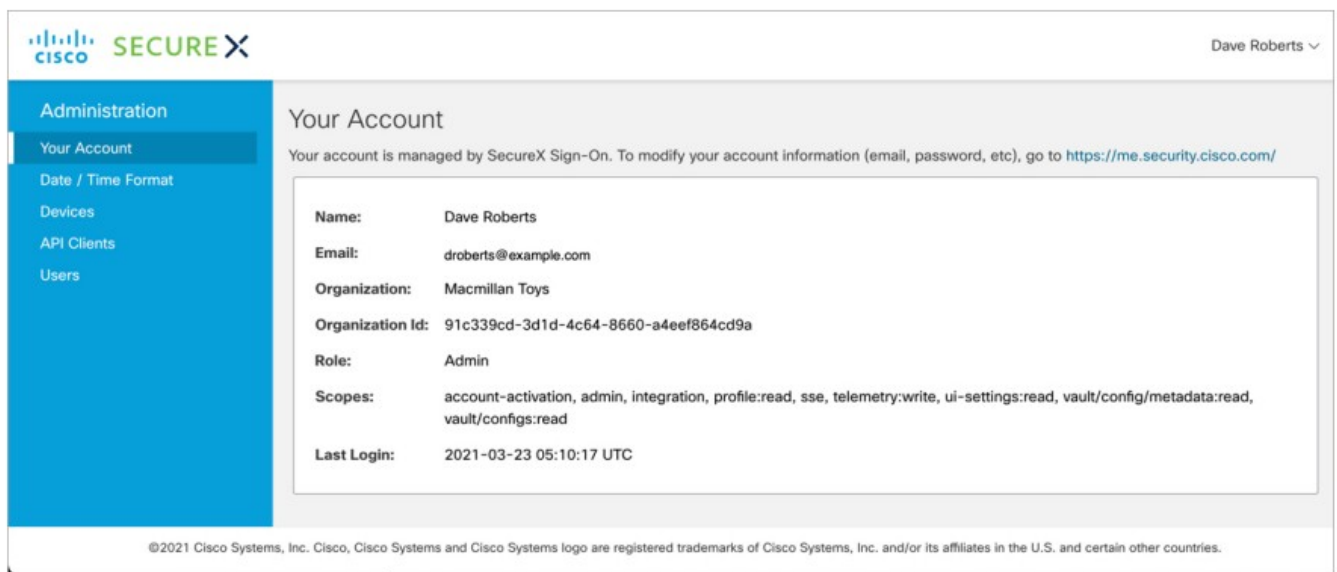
cisco SECURE X

Dave Roberts

Administration
Your Account
Date / Time Format
Devices
API Clients
Users

Your Account

Your account is managed by SecureX Sign-On. To modify your account information (email, password, etc), go to https://me.security.cisco.com/

| | |
|---|---|
| Name: | Dave Roberts |
| Email: | droberts@example.com |
| Organization: | Macmillan Toys |
| Organization Id: | 91c339cd-3d1d-4c64-8660-a4eef864cd9a |
| Role: | Admin |
| Scopes: | account-activation, admin, integration, profile:read, sse, telemetry:write, ui-settings:read, vault/config/metadata:read, vault/configs:read |
| Last Login: | 2021-03-23 05:10:17 UTC |

©2021 Cisco Systems, Inc. Cisco, Cisco Systems and Cisco Systems logo are registered trademarks of Cisco Systems, Inc. and/or its affiliates in the U.S. and certain other countries.